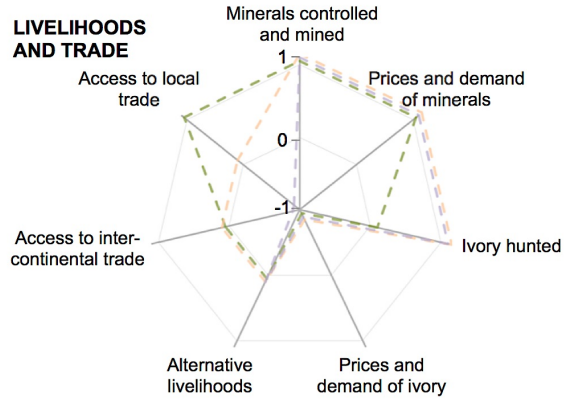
LIVELIHOODS AND TRADE

Minerals controlled and mined

1

Prices and demand of minerals

Access to local trade

0

-1

Ivory hunted

Access to inter-continental trade

Alternative livelihoods

Prices and demand of ivory